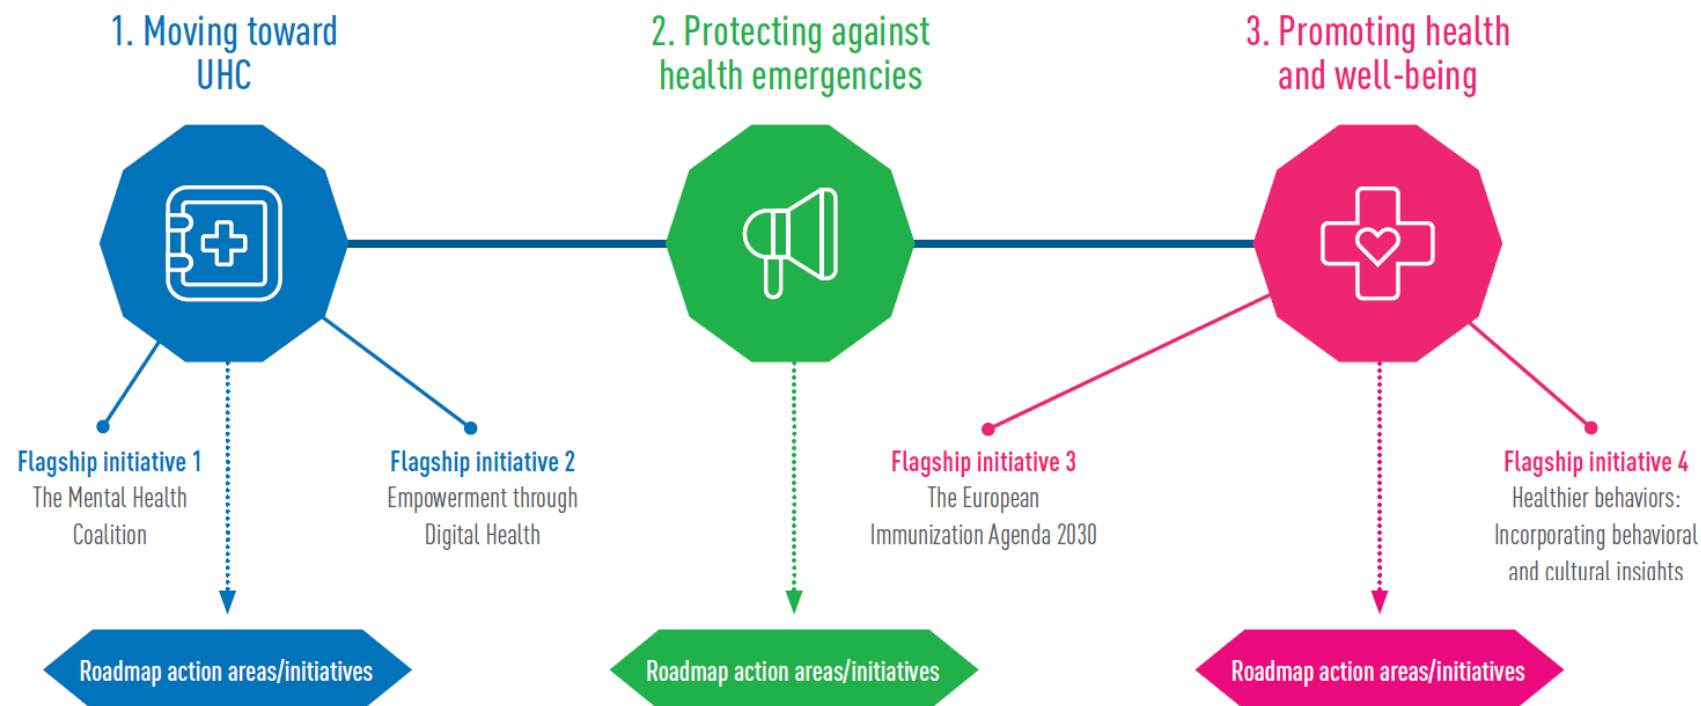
1. Moving toward UHC

2. Protecting against health emergencies

3. Promoting health and well-being

Flagship initiative 1
The Mental Health Coalition

Flagship initiative 2
Empowerment through Digital Health

Flagship initiative 3
The European Immunization Agenda 2030

Flagship initiative 4
Healthier behaviors: Incorporating behavioral and cultural insights

Roadmap action areas/initiatives

Roadmap action areas/initiatives

Roadmap action areas/initiatives